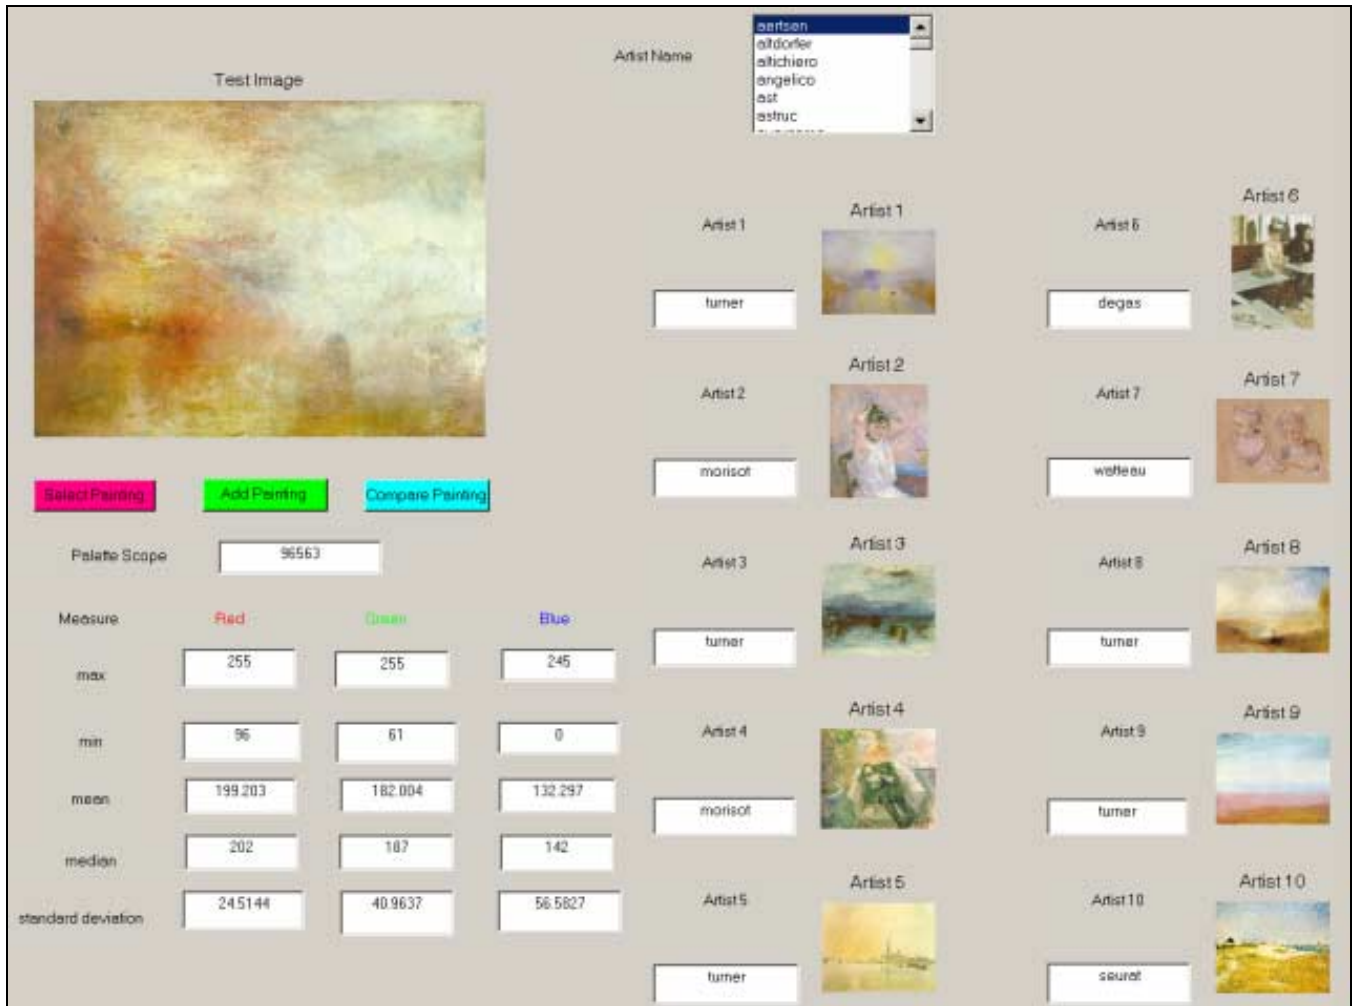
Test Image

Artist Name

aertsen
altdorfer
altichiero
angelico
ast
astruc

Select Painting

Add Painting

Compare Painting

Palette Scope 96563

| Measure | Red | Green | Blue |
|---|---|---|---|
| max | 255 | 255 | 245 |
| min | 96 | 61 | 0 |
| mean | 199.203 | 182.004 | 132.297 |
| median | 202 | 187 | 142 |
| standard deviation | 24.5144 | 40.9637 | 56.5827 |

Artist 1
Artist 1
turner

Artist 2
Artist 2
morisot

Artist 3
Artist 3
turner

Artist 4
Artist 4
morisot

Artist 5
Artist 5
turner

Artist 6
Artist 6
degas

Artist 7
Artist 7
watteau

Artist 8
Artist 8
turner

Artist 9
Artist 9
turner

Artist 10
Artist 10
seurat